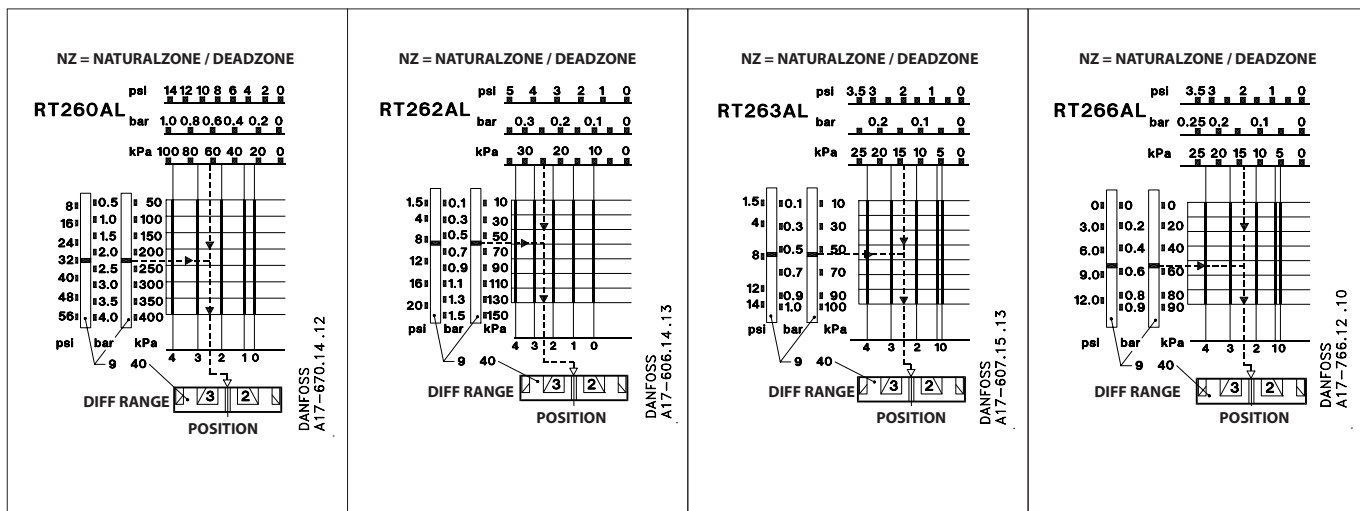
NZ = NATURALZONE / DEADZONE

RT260AL

psi 14 12 10 8 6 4 2 0

bar 1.0 0.8 0.6 0.4 0.2 0

kPa 100 80 60 40 20 0

8 16 24 32 40 48 56

0.5 1.0 1.5 2.0 2.5 3.0 3.5 4.0

50 100 150 200 250 300 350 400

psi bar kPa

9 40

4 3 2 1 0

DIFF RANGE 3 2

POSITION

DANFOSS A17-670.14.12

NZ = NATURALZONE / DEADZONE

RT262AL

psi 5 4 3 2 1 0

bar 0.3 0.2 0.1 0

kPa 30 20 10 0

1.5 4 8 12 16 20

0.1 0.3 0.5 0.7 0.9 1.1 1.3 1.5

10 30 50 70 90 110 130 150

psi bar kPa

9 40

4 3 2 1 0

DIFF RANGE 3 2

POSITION

DANFOSS A17-606.14.13

NZ = NATURALZONE / DEADZONE

RT263AL

psi 3.5 3 2 1 0

bar 0.2 0.1 0

kPa 25 20 15 10 5 0

1.5 4 8 12 14

0.1 0.3 0.5 0.7 0.9 1.0

10 30 50 70 90 100

psi bar kPa

9 40

4 3 2 1 0

DIFF RANGE 3 2

POSITION

DANFOSS A17-607.15.13

NZ = NATURALZONE / DEADZONE

RT266AL

psi 3.5 3 2 1 0

bar 0.25 0.2 0.1 0

kPa 25 20 15 10 5 0

0 3.0 6.0 9.0 12.0

0 0.2 0.4 0.6 0.8 0.9

0 20 40 60 80 90

psi bar kPa

9 40

4 3 2 1 0

DIFF RANGE 3 2

POSITION

DANFOSS A17-766.12.10